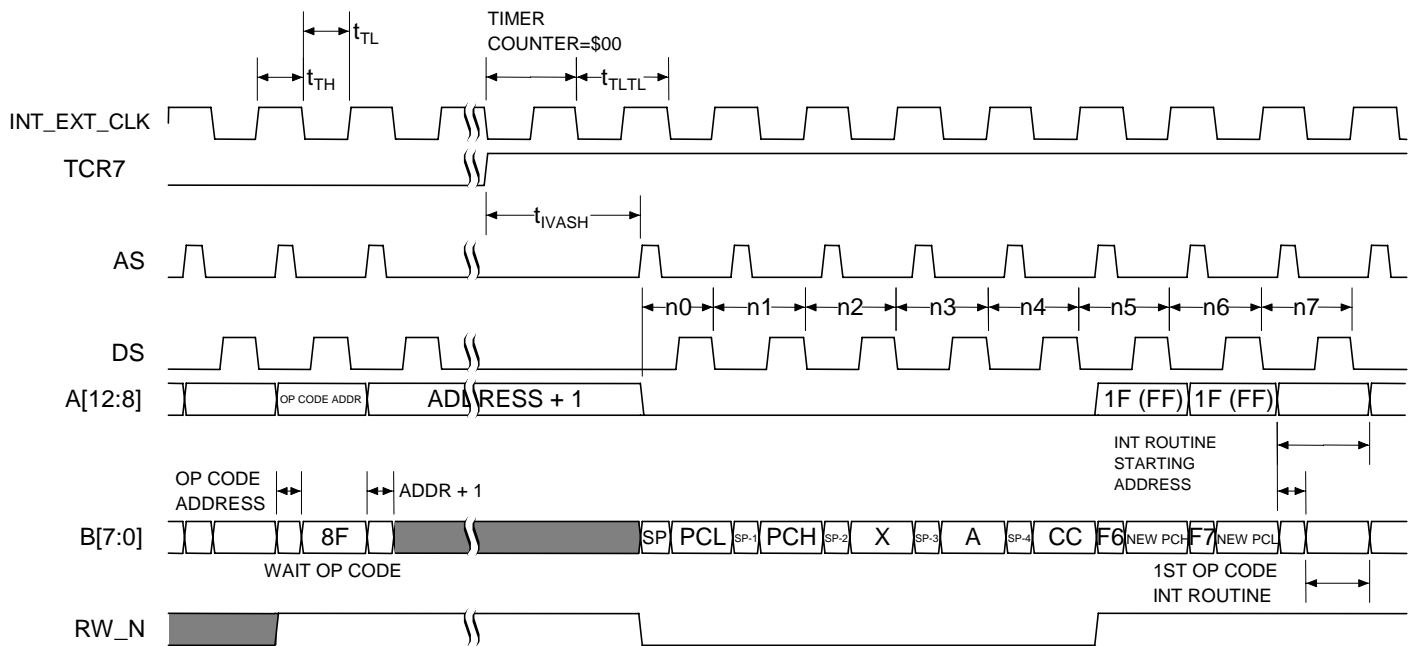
$t_{TL}$

$t_{TH}$

TIMER COUNTER=\$00

$t_{TLTL}$

INT_EXT_CLK

TCR7

$t_{IVASH}$

AS

n0 n1 n2 n3 n4 n5 n6 n7

DS

A[12:8]

OP CODE ADDR

ADDRESS + 1

1F (FF) 1F (FF)

INT ROUTINE STARTING ADDRESS

OP CODE ADDRESS

ADDR + 1

B[7:0]

8F

SP PCL SP-1 PCH SP-2 X SP-3 A SP-4 CC F6 NEW PCH F7 NEW PCL

WAIT OP CODE

1ST OP CODE INT ROUTINE

RW_N